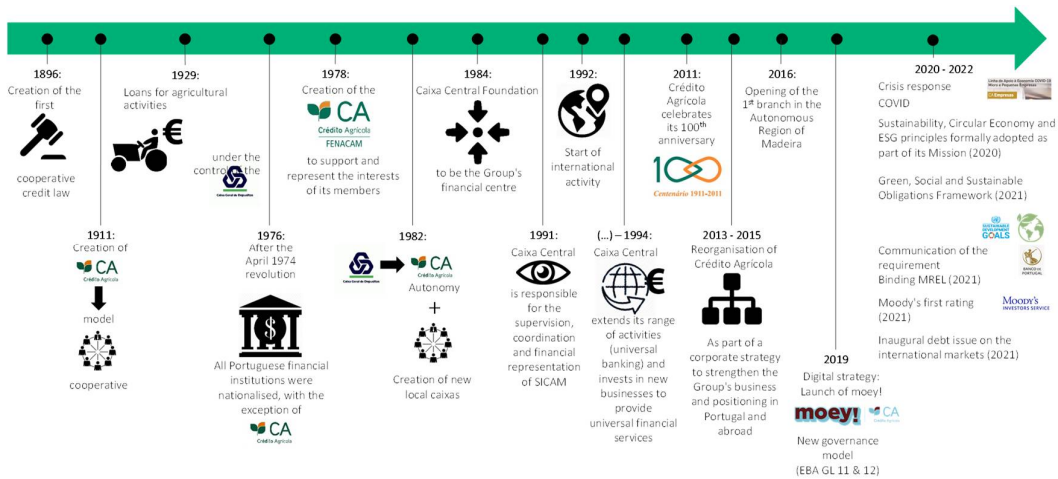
1896:
Creation of the first

cooperative credit law

1911:
Creation of
CA
Crédito Agrícola

model

cooperative

1929:
Loans for agricultural activities

under the control of the

1976:
After the April 1974 revolution

All Portuguese financial institutions were nationalised, with the exception of
CA
Crédito Agrícola

1978:
Creation of the
CA
Crédito Agrícola
FENACAM

to support and represent the interests of its members

1982:
CA
Crédito Agrícola
Autonomy
+

Creation of new local caixas

1984:
Caixa Central Foundation

to be the Group's financial centre

1991:
Caixa Central

is responsible for the supervision, coordination and financial representation of SICAM

1992:

Start of international activity

(...) – 1994:
Caixa Central

extends its range of activities (universal banking) and invests in new businesses to provide universal financial services

2011:
Crédito Agrícola celebrates its 100th anniversary

100
Centenário 1911-2011

2013 - 2015
Reorganisation of Crédito Agrícola

As part of a corporate strategy to strengthen the Group's business and positioning in Portugal and abroad

2016:
Opening of the 1st branch in the Autonomous Region of Madeira

2019
Digital strategy: Launch of moey!

moey! CA

New governance model (EBA GL 11 & 12)

2020 - 2022
Crisis response COVID

Sustainability, Circular Economy and ESG principles formally adopted as part of its Mission (2020)

Green, Social and Sustainable Obligations Framework (2021)

SUSTAINABLE DEVELOPMENT GOALS

Communication of the requirement Binding MREL (2021)

BANCO DE PORTUGAL

Moody's first rating (2021)

MOODY'S INVESTORS SERVICE

Inaugural debt issue on the international markets (2021)